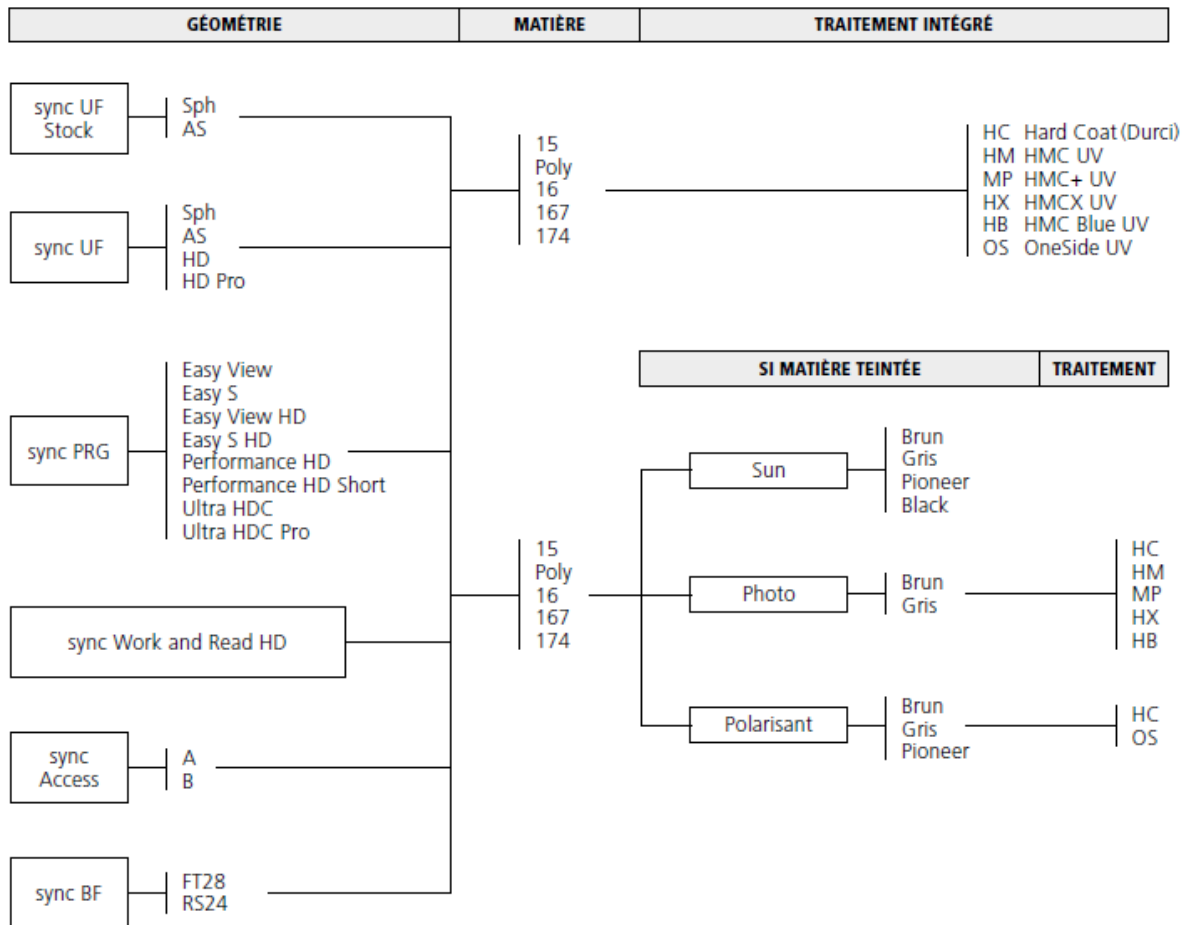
GÉOMÉTRIE | MATIÈRE | TRAITEMENT INTÉGRÉ

sync UF Stock
Sph
AS

sync UF
Sph
AS
HD
HD Pro

sync PRG
Easy View
Easy S
Easy View HD
Easy S HD
Performance HD
Performance HD Short
Ultra HDC
Ultra HDC Pro

sync Work and Read HD

sync Access
A
B

sync BF
FT28
RS24

15
Poly
16
167
174

HC Hard Coat (Durci)
HM HMC UV
MP HMC+ UV
HX HMCX UV
HB HMC Blue UV
OS OneSide UV

SI MATIÈRE TEINTÉE | TRAITEMENT

15
Poly
16
167
174

Sun
Brun
Gris
Pioneer
Black

Photo
Brun
Gris

HC
HM
MP
HX
HB

Polarisant
Brun
Gris
Pioneer

HC
OS